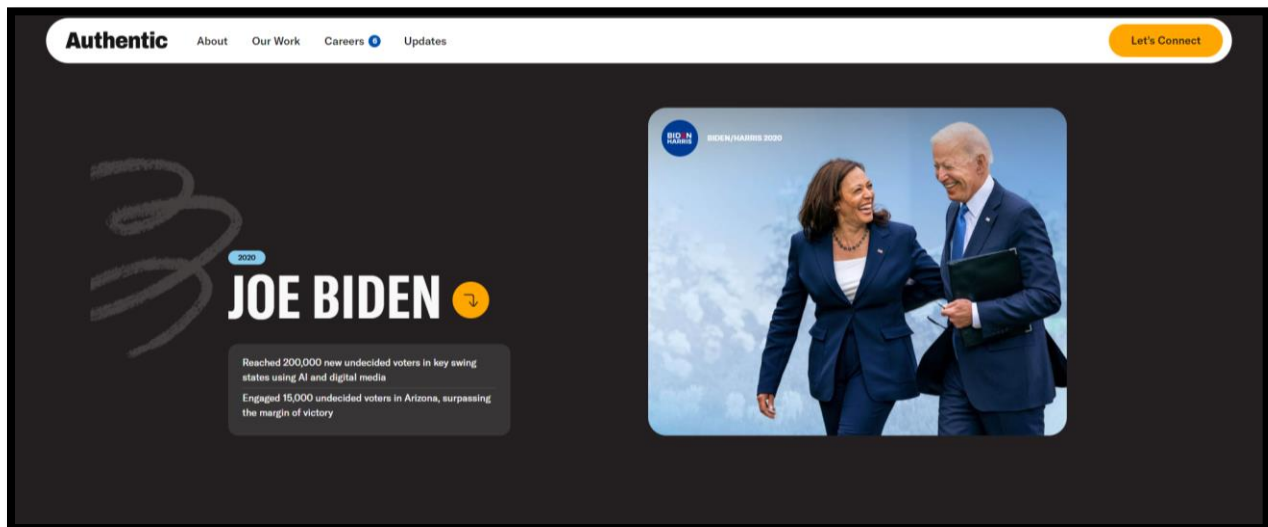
Authentic About Our Work Careers 6 Updates Let's Connect

2020

JOE BIDEN

Reached 200,000 new undecided voters in key swing states using AI and digital media

Engaged 15,000 undecided voters in Arizona, surpassing the margin of victory

BIDEN HARRIS

BIDEN/HARRIS 2020